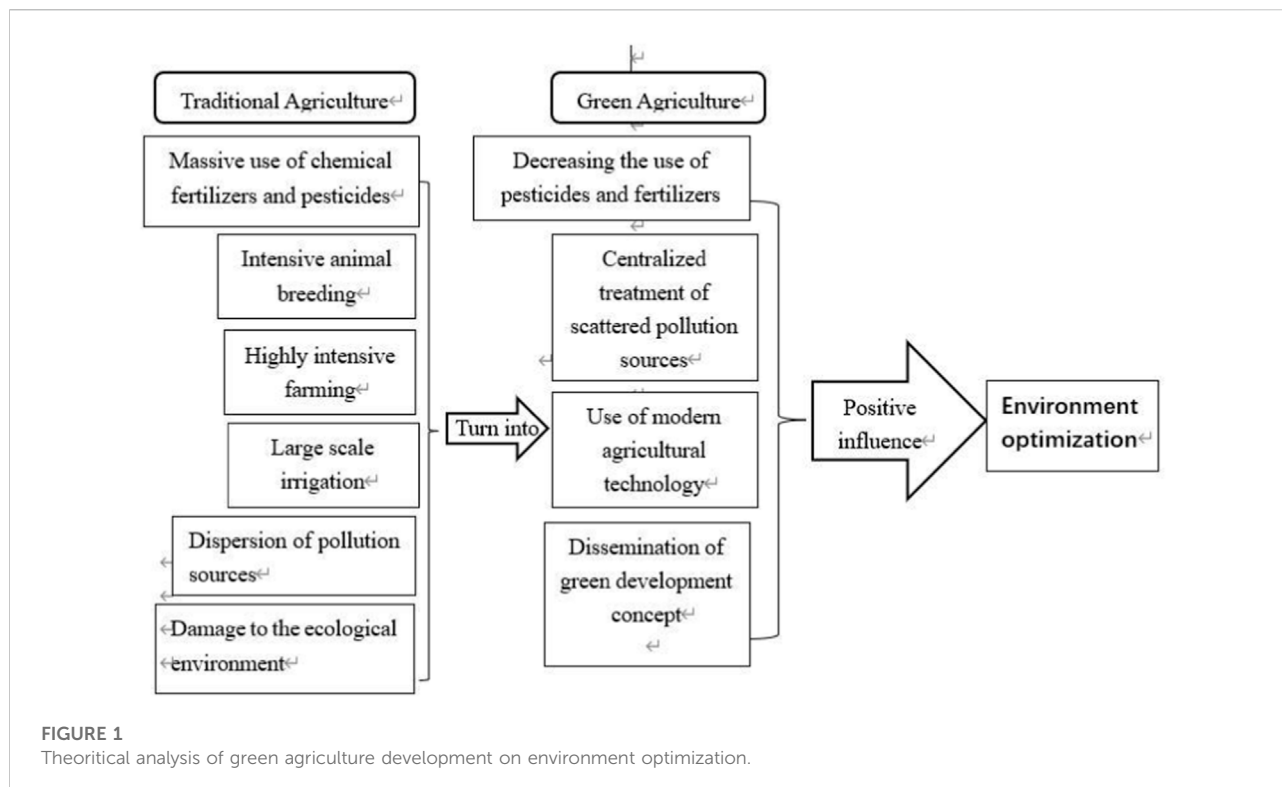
Traditional Agriculture

Massive use of chemical fertilizers and pesticides

Intensive animal breeding

Highly intensive farming

Large scale irrigation

Dispersion of pollution sources

Damage to the ecological environment

Turn into

Green Agriculture

Decreasing the use of pesticides and fertilizers

Centralized treatment of scattered pollution sources

Use of modern agricultural technology

Dissemination of green development concept

Positive influence

Environment optimization

FIGURE 1
Theoritical analysis of green agriculture development on environment optimization.